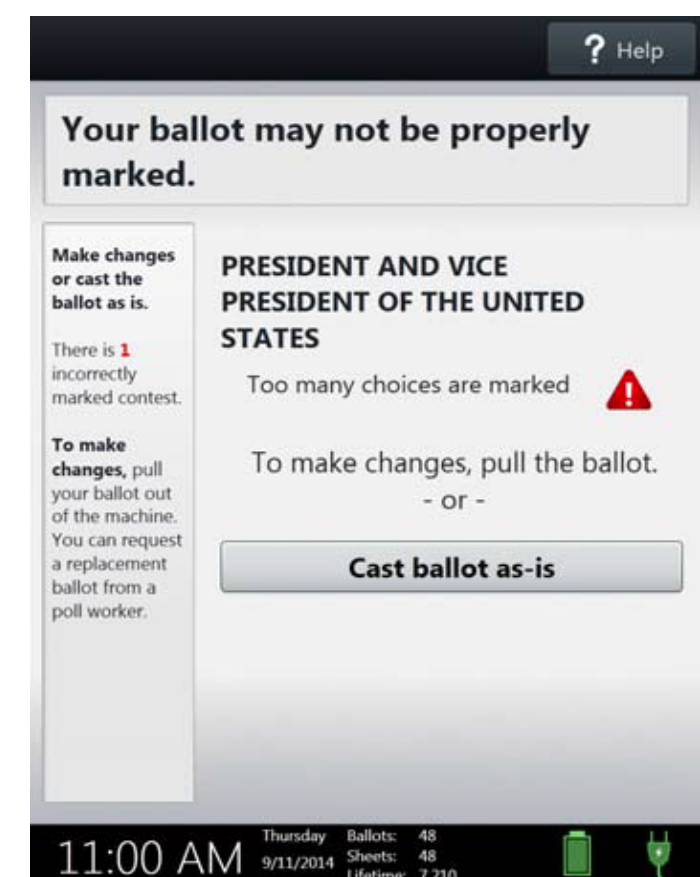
? Help

Your ballot may not be properly marked.

Make changes or cast the ballot as is.

There is 1 incorrectly marked contest.

To make changes, pull your ballot out of the machine. You can request a replacement ballot from a poll worker.

PRESIDENT AND VICE PRESIDENT OF THE UNITED STATES

Too many choices are marked

To make changes, pull the ballot.
- or -

Cast ballot as-is

11:00 AM Thursday 9/11/2014 Ballots: 48 Sheets: 48 Lifetime: 7,210